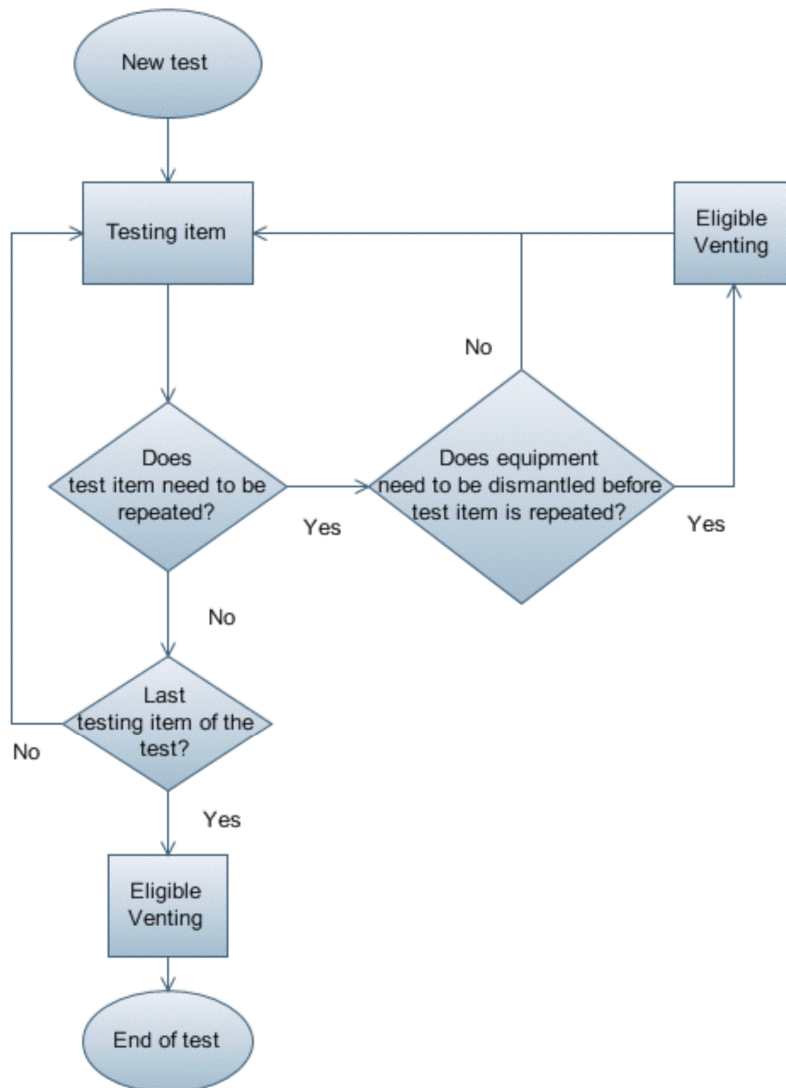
New test

Testing item

Eligible Venting

No

Does test item need to be repeated?

Yes

Does equipment need to be dismantled before test item is repeated?

Yes

No

Last testing item of the test?

No

Yes

Eligible Venting

End of test